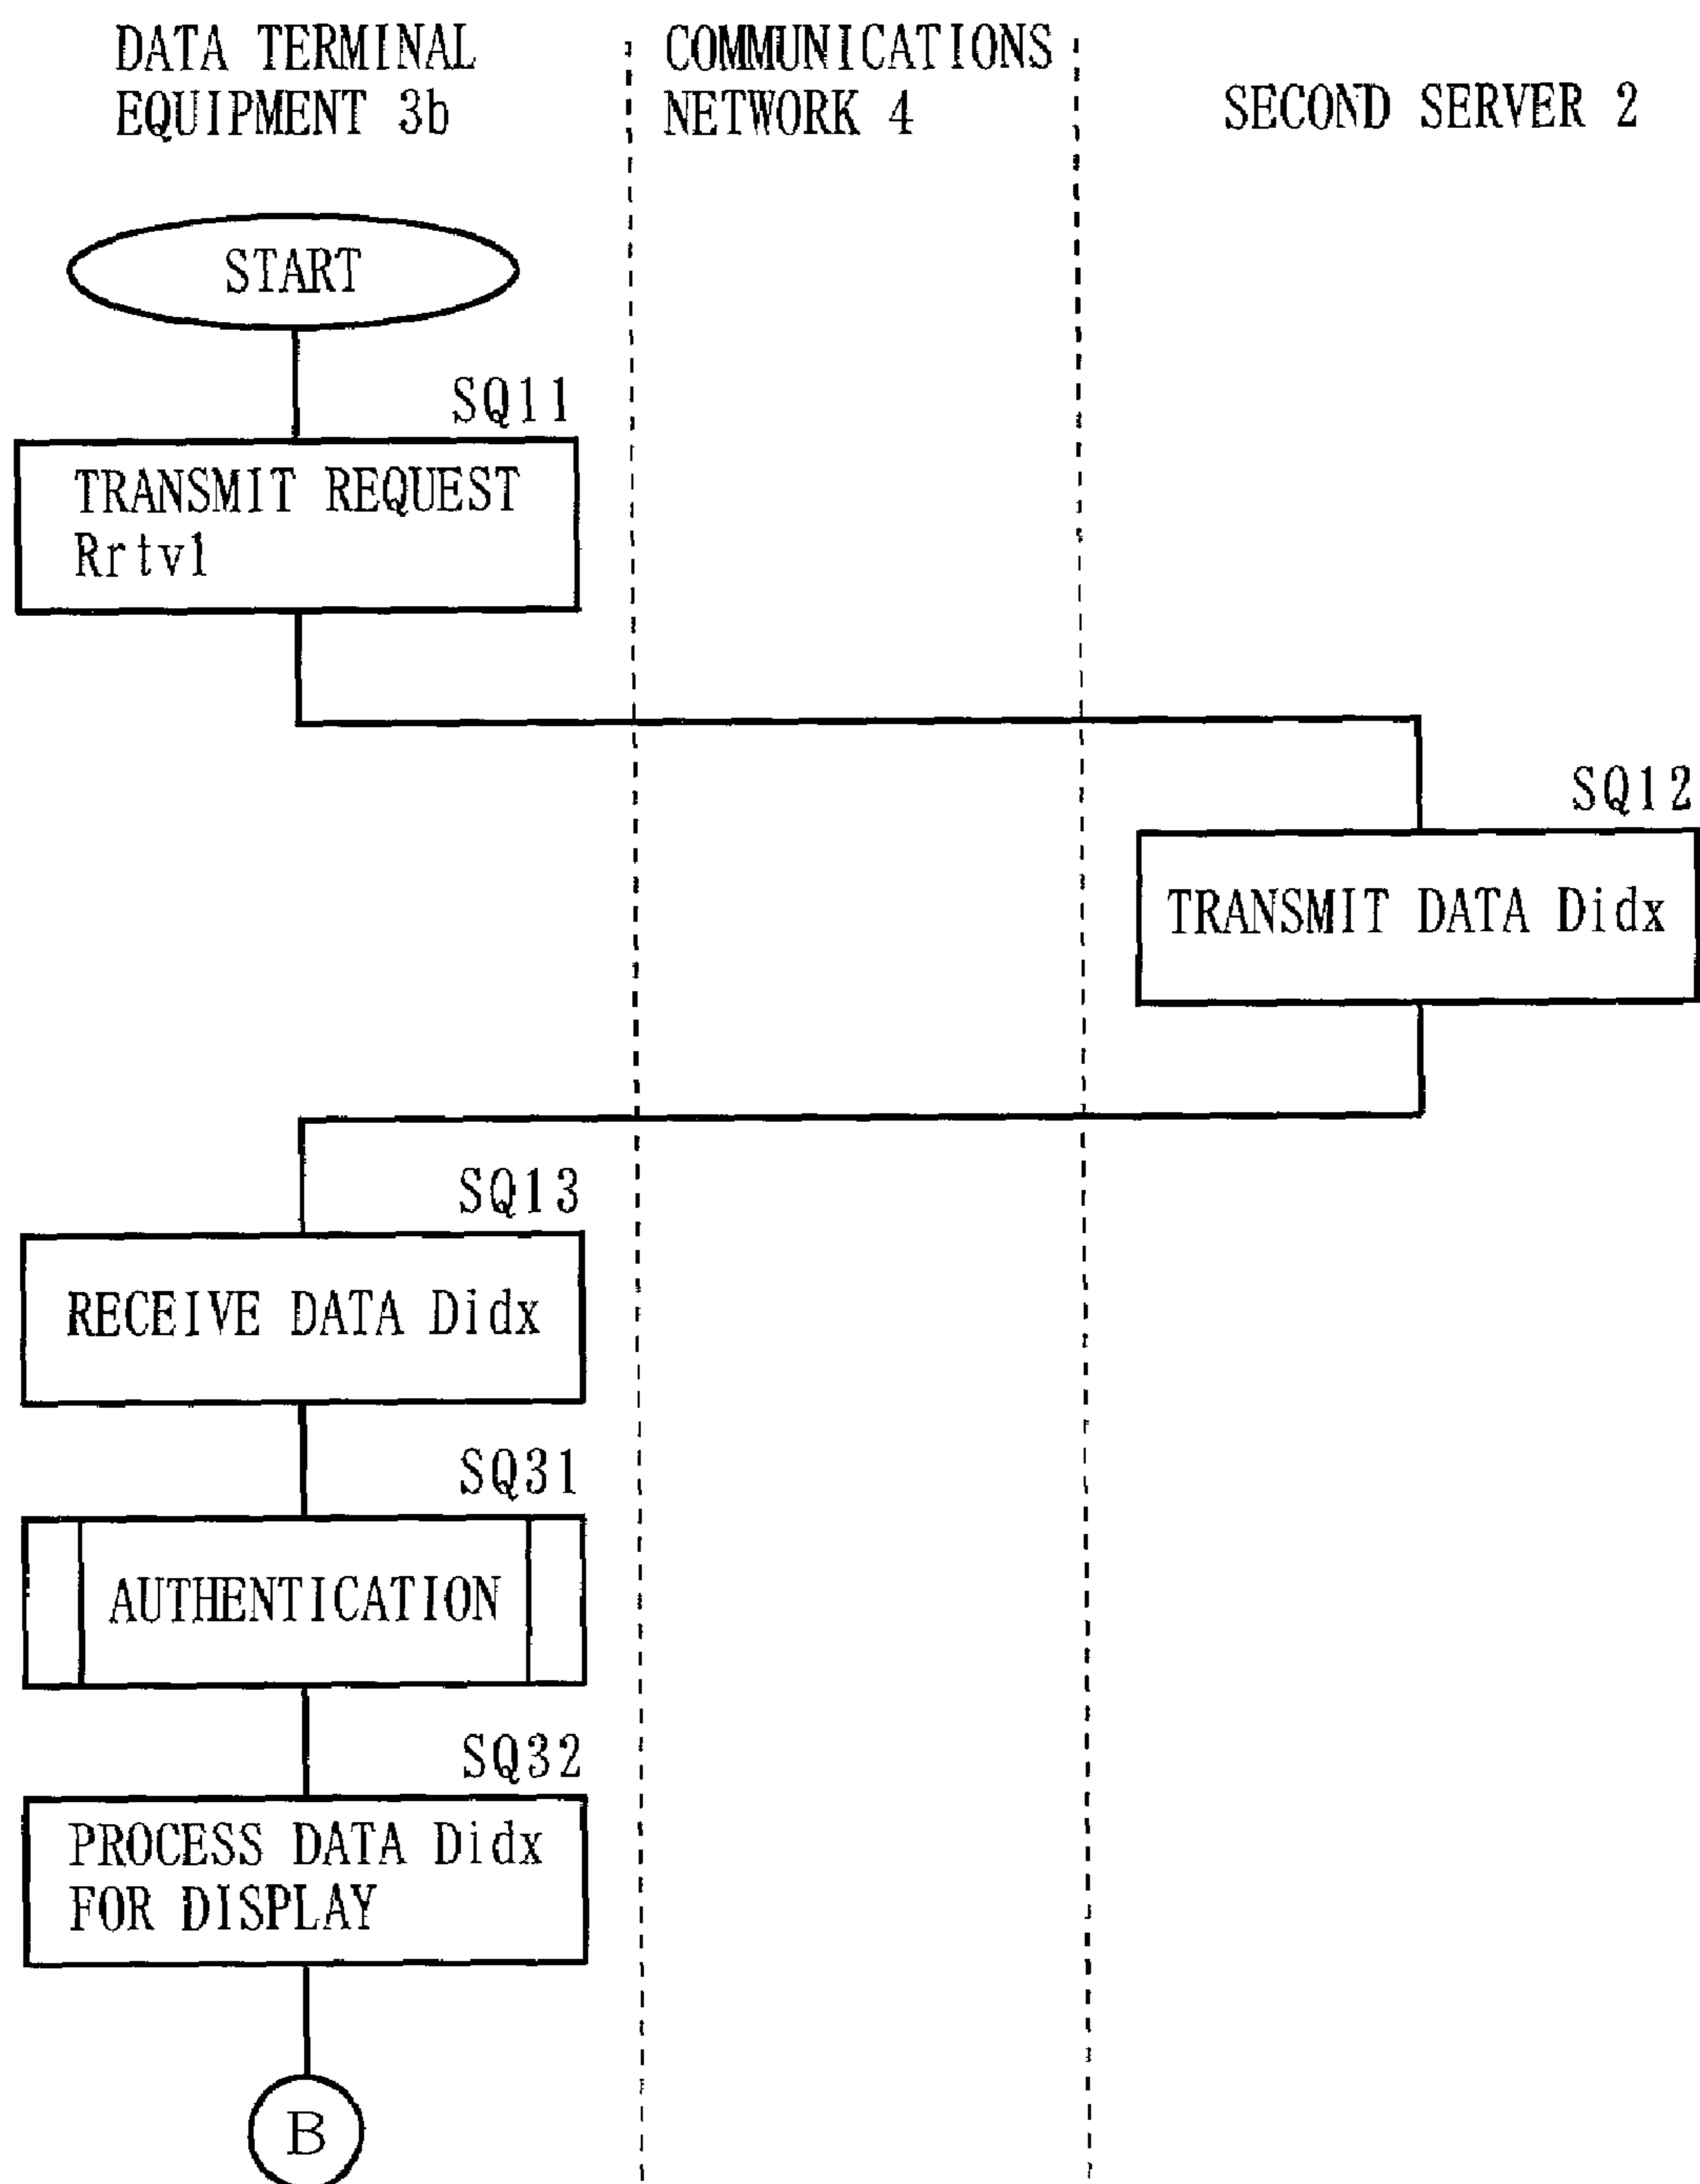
DATA TERMINAL EQUIPMENT 3b

COMMUNICATIONS NETWORK 4

SECOND SERVER 2

START

SQ11

TRANSMIT REQUEST Rrtv1

SQ12

TRANSMIT DATA Didx

SQ13

RECEIVE DATA Didx

SQ31

AUTHENTICATION

SQ32

PROCESS DATA Didx FOR DISPLAY

B